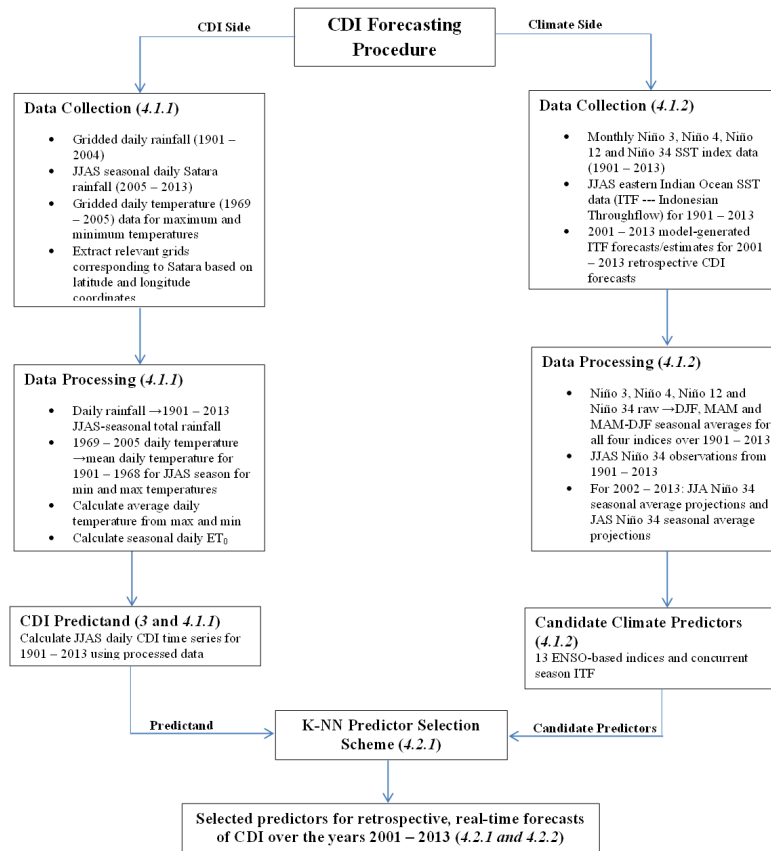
CDI Forecasting Procedure

CDI Side

Climate Side

Data Collection (*4.1.1*)

- Gridded daily rainfall (1901 – 2004)
- JJAS seasonal daily Satara rainfall (2005 – 2013)
- Gridded daily temperature (1969 – 2005) data for maximum and minimum temperatures
- Extract relevant grids corresponding to Satara based on latitude and longitude coordinates

Data Collection (*4.1.2*)

- Monthly Niño 3, Niño 4, Niño 12 and Niño 34 SST index data (1901 – 2013)
- JJAS eastern Indian Ocean SST data (ITF --- Indonesian Throughflow) for 1901 – 2013
- 2001 – 2013 model-generated ITF forecasts/estimates for 2001 – 2013 retrospective CDI forecasts

Data Processing (*4.1.1*)

- Daily rainfall →1901 – 2013 JJAS-seasonal total rainfall
- 1969 – 2005 daily temperature →mean daily temperature for 1901 – 1968 for JJAS season for min and max temperatures
- Calculate average daily temperature from max and min
- Calculate seasonal daily ET$_0$

Data Processing (*4.1.2*)

- Niño 3, Niño 4, Niño 12 and Niño 34 raw →DJF, MAM and MAM-DJF seasonal averages for all four indices over 1901 – 2013
- JJAS Niño 34 observations from 1901 – 2013
- For 2002 – 2013: JJA Niño 34 seasonal average projections and JAS Niño 34 seasonal average projections

CDI Predictand (*3 and 4.1.1*)
Calculate JJAS daily CDI time series for 1901 – 2013 using processed data

Candidate Climate Predictors (*4.1.2*)
13 ENSO-based indices and concurrent season ITF

Predictand

K-NN Predictor Selection Scheme (*4.2.1*)

Candidate Predictors

Selected predictors for retrospective, real-time forecasts of CDI over the years 2001 – 2013 (*4.2.1 and 4.2.2*)